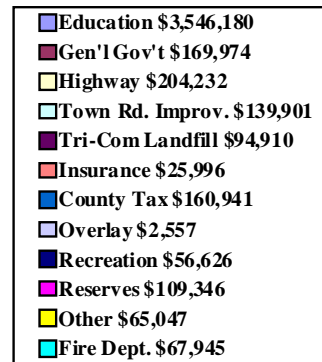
Education $3,546,180
Gen'l Gov't $169,974
Highway $204,232
Town Rd. Improv. $139,901
Tri-Com Landfill $94,910
Insurance $25,996
County Tax $160,941
Overlay $2,557
Recreation $56,626
Reserves $109,346
Other $65,047
Fire Dept. $67,945